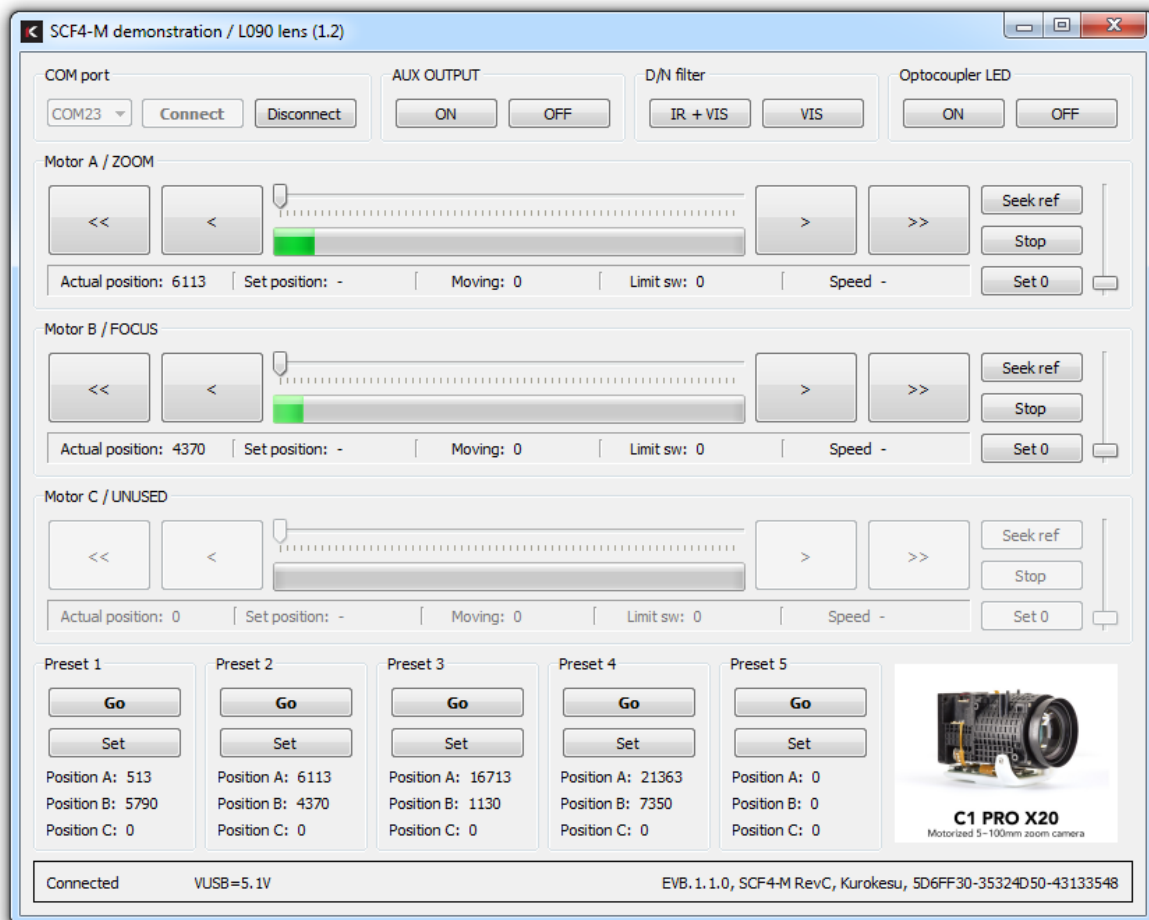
SCF4-M demonstration / L090 lens (1.2)

COM port
COM23
Connect
Disconnect

AUX OUTPUT
ON
OFF

D/N filter
IR + VIS
VIS

Optocoupler LED
ON
OFF

Motor A / ZOOM
<<
<
>
>>
Seek ref
Stop
Set 0
Actual position: 6113 | Set position: - | Moving: 0 | Limit sw: 0 | Speed -

Motor B / FOCUS
<<
<
>
>>
Seek ref
Stop
Set 0
Actual position: 4370 | Set position: - | Moving: 0 | Limit sw: 0 | Speed -

Motor C / UNUSED
<<
<
>
>>
Seek ref
Stop
Set 0
Actual position: 0 | Set position: - | Moving: 0 | Limit sw: 0 | Speed -

Preset 1
Go
Set
Position A: 513
Position B: 5790
Position C: 0

Preset 2
Go
Set
Position A: 6113
Position B: 4370
Position C: 0

Preset 3
Go
Set
Position A: 16713
Position B: 1130
Position C: 0

Preset 4
Go
Set
Position A: 21363
Position B: 7350
Position C: 0

Preset 5
Go
Set
Position A: 0
Position B: 0
Position C: 0

C1 PRO X20
Motorized 5–100mm zoom camera

Connected VUSB=5.1V EVB.1.1.0, SCF4-M RevC, Kurokesu, 5D6FF30-35324D50-43133548